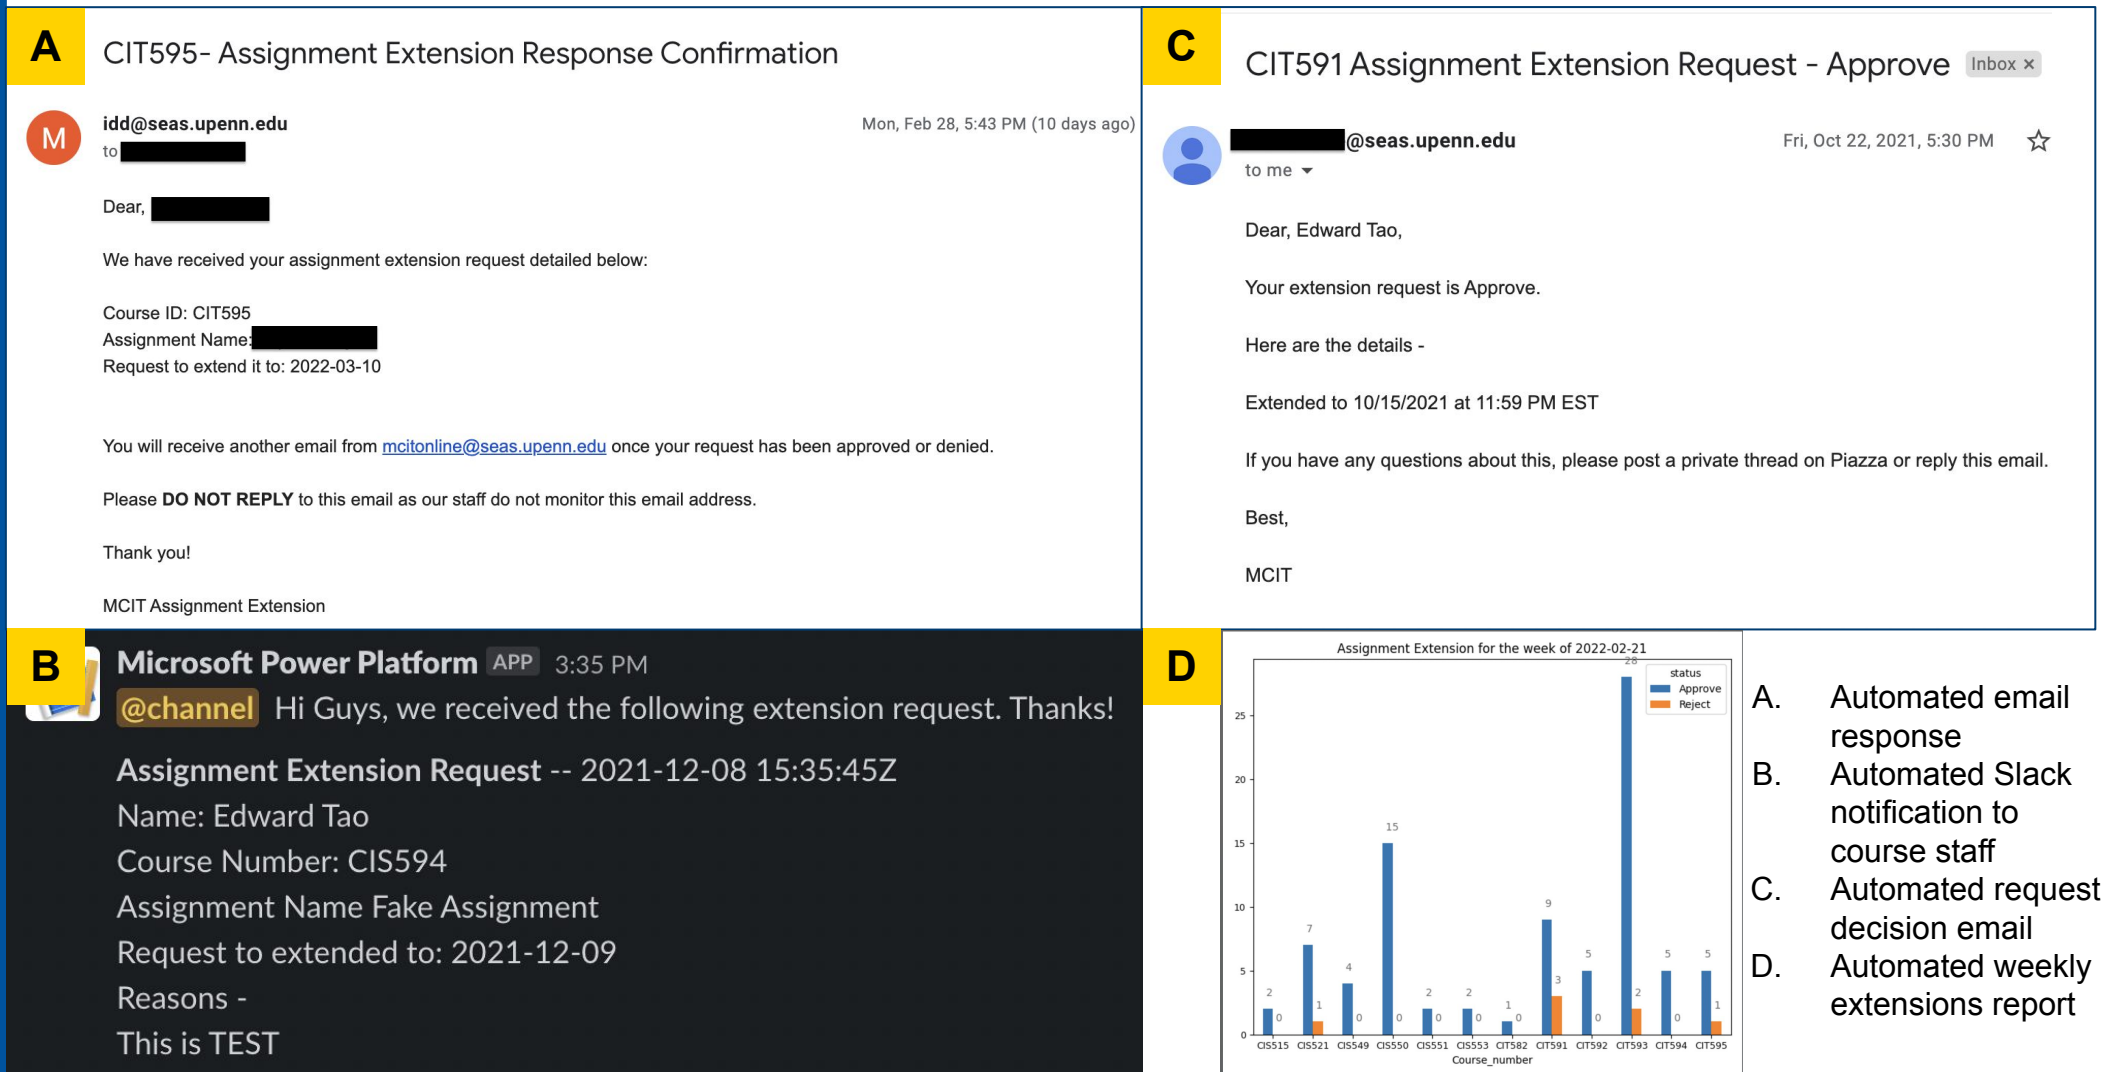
A

CIT595- Assignment Extension Response Confirmation

M

idd@seas.upenn.edu
to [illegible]

Mon, Feb 28, 5:43 PM (10 days ago)

Dear, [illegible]

We have received your assignment extension request detailed below:

Course ID: CIT595
Assignment Name: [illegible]
Request to extend it to: 2022-03-10

You will receive another email from mcitonline@seas.upenn.edu once your request has been approved or denied.

Please **DO NOT REPLY** to this email as our staff do not monitor this email address.

Thank you!

MCIT Assignment Extension

C

CIT591 Assignment Extension Request - Approve Inbox ×

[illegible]@seas.upenn.edu
to me

Fri, Oct 22, 2021, 5:30 PM

Dear, Edward Tao,

Your extension request is Approve.

Here are the details -

Extended to 10/15/2021 at 11:59 PM EST

If you have any questions about this, please post a private thread on Piazza or reply this email.

Best,

MCIT

B

Microsoft Power Platform APP 3:35 PM

@channel Hi Guys, we received the following extension request. Thanks!

Assignment Extension Request -- 2021-12-08 15:35:45Z
Name: Edward Tao
Course Number: CIS594
Assignment Name Fake Assignment
Request to extended to: 2021-12-09
Reasons -
This is TEST

D

Assignment Extension for the week of 2022-02-21

status
Approve
Reject

0 5 10 15 20 25

2 0 7 1 4 0 15 0 2 0 2 0 1 0 9 3 5 0 28 2 5 0 5 1

CIS515 CIS521 CIS549 CIS550 CIS551 CIS553 CIT582 CIT591 CIT592 CIT593 CIT594 CIT595
Course_number

A. Automated email response
B. Automated Slack notification to course staff
C. Automated request decision email
D. Automated weekly extensions report